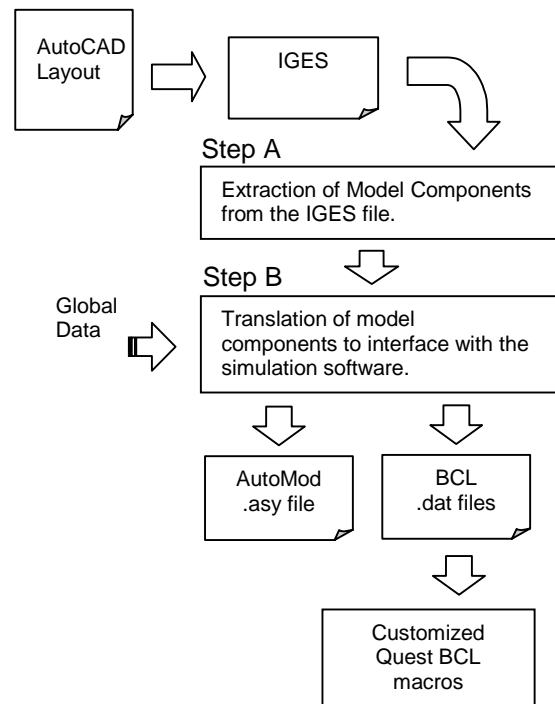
AutoCAD Layout

IGES

Step A

Extraction of Model Components from the IGES file.

Step B

Global Data

Translation of model components to interface with the simulation software.

AutoMod .asy file

BCL .dat files

Customized Quest BCL macros